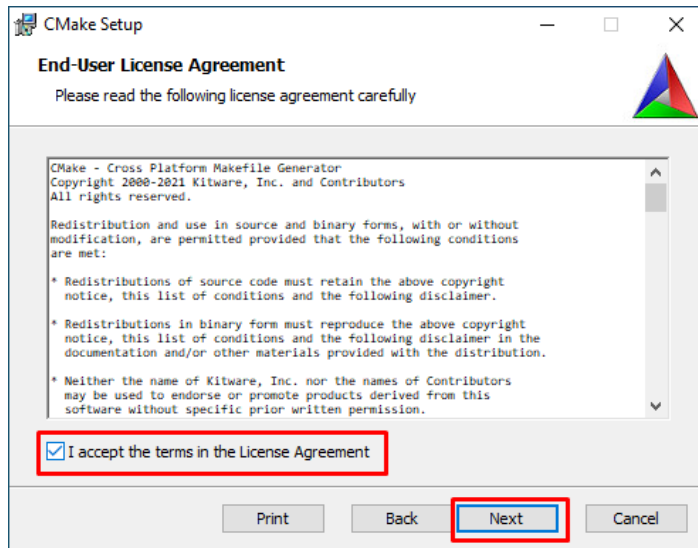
CMake Setup

End-User License Agreement

Please read the following license agreement carefully

CMake - Cross Platform Makefile Generator
Copyright 2000-2021 Kitware, Inc. and Contributors
All rights reserved.

Redistribution and use in source and binary forms, with or without modification, are permitted provided that the following conditions are met:

* Redistributions of source code must retain the above copyright notice, this list of conditions and the following disclaimer.

* Redistributions in binary form must reproduce the above copyright notice, this list of conditions and the following disclaimer in the documentation and/or other materials provided with the distribution.

* Neither the name of Kitware, Inc. nor the names of Contributors may be used to endorse or promote products derived from this software without specific prior written permission.

I accept the terms in the License Agreement

Print Back Next Cancel